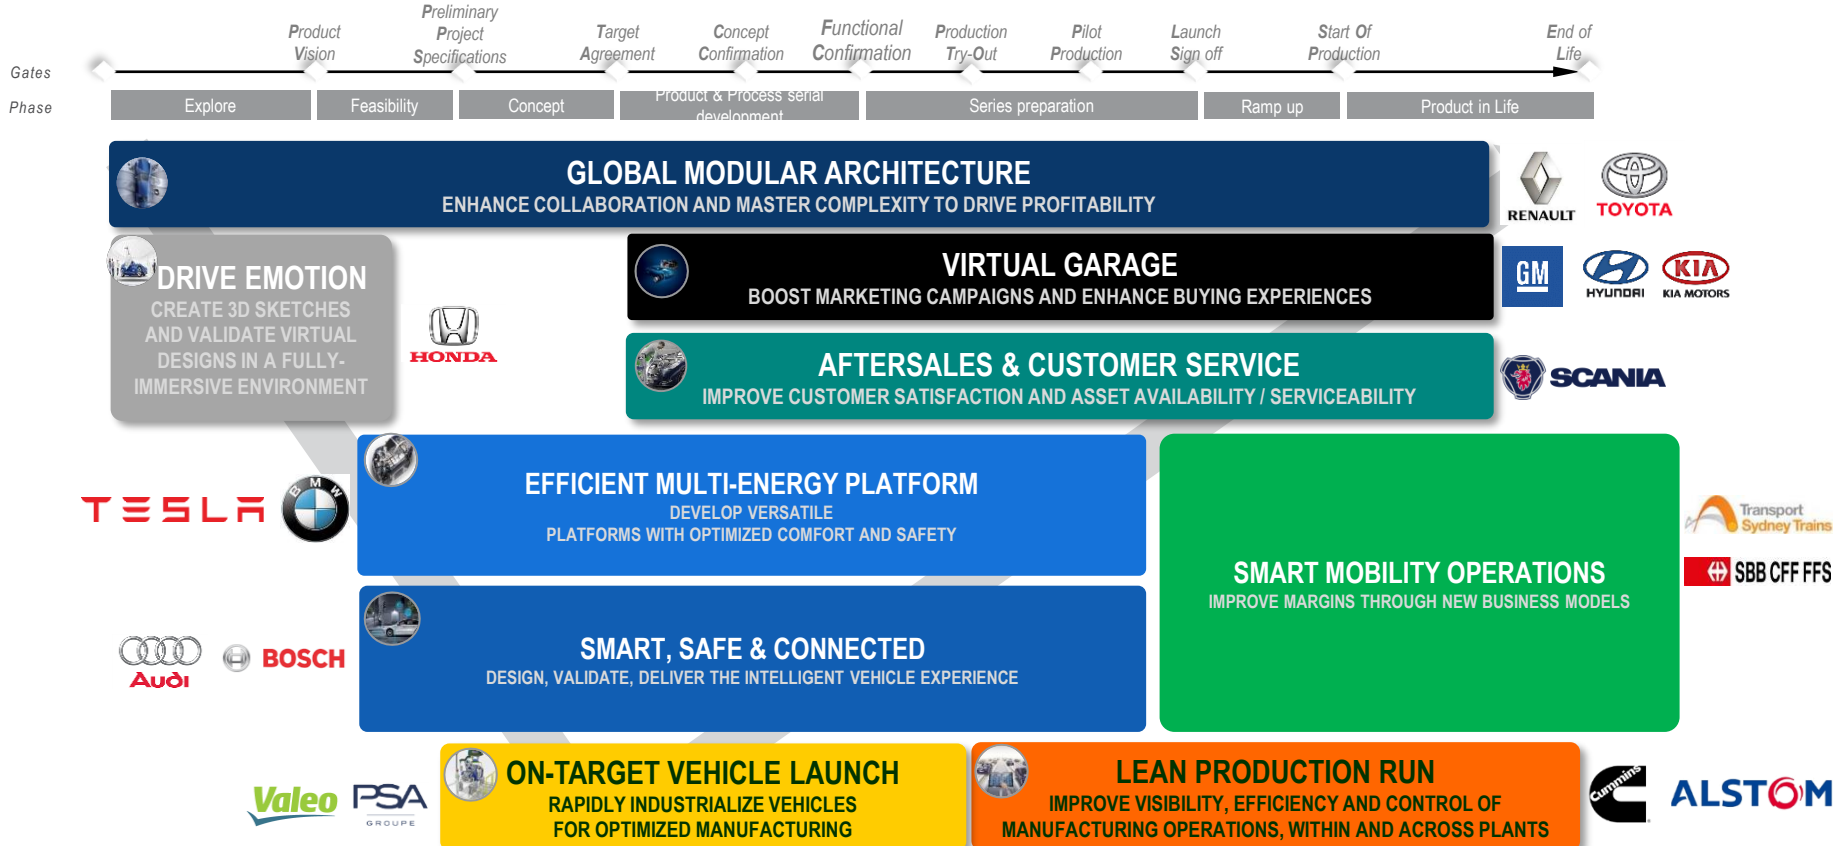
Gates

Product Vision

Preliminary Project Specifications

Target Agreement

Concept Confirmation

Functional Confirmation

Production Try-Out

Pilot Production

Launch Sign off

Start Of Production

End of Life

Phase

Explore

Feasibility

Concept

Product & Process serial development

Series preparation

Ramp up

Product in Life

GLOBAL MODULAR ARCHITECTURE
ENHANCE COLLABORATION AND MASTER COMPLEXITY TO DRIVE PROFITABILITY

RENAULT

TOYOTA

DRIVE EMOTION
CREATE 3D SKETCHES AND VALIDATE VIRTUAL DESIGNS IN A FULLY-IMMERSIVE ENVIRONMENT

HONDA

VIRTUAL GARAGE
BOOST MARKETING CAMPAIGNS AND ENHANCE BUYING EXPERIENCES

GM

HYUNDAI

KIA

KIA MOTORS

AFTERSALES & CUSTOMER SERVICE
IMPROVE CUSTOMER SATISFACTION AND ASSET AVAILABILITY / SERVICEABILITY

SCANIA

TESLA

BMW

EFFICIENT MULTI-ENERGY PLATFORM
DEVELOP VERSATILE
PLATFORMS WITH OPTIMIZED COMFORT AND SAFETY

SMART MOBILITY OPERATIONS
IMPROVE MARGINS THROUGH NEW BUSINESS MODELS

Transport Sydney Trains

SBB CFF FFS

Audi

BOSCH

SMART, SAFE & CONNECTED
DESIGN, VALIDATE, DELIVER THE INTELLIGENT VEHICLE EXPERIENCE

Valeo

PSA GROUPE

ON-TARGET VEHICLE LAUNCH
RAPIDLY INDUSTRIALIZE VEHICLES
FOR OPTIMIZED MANUFACTURING

LEAN PRODUCTION RUN
IMPROVE VISIBILITY, EFFICIENCY AND CONTROL OF MANUFACTURING OPERATIONS, WITHIN AND ACROSS PLANTS

Cummins

ALSTOM